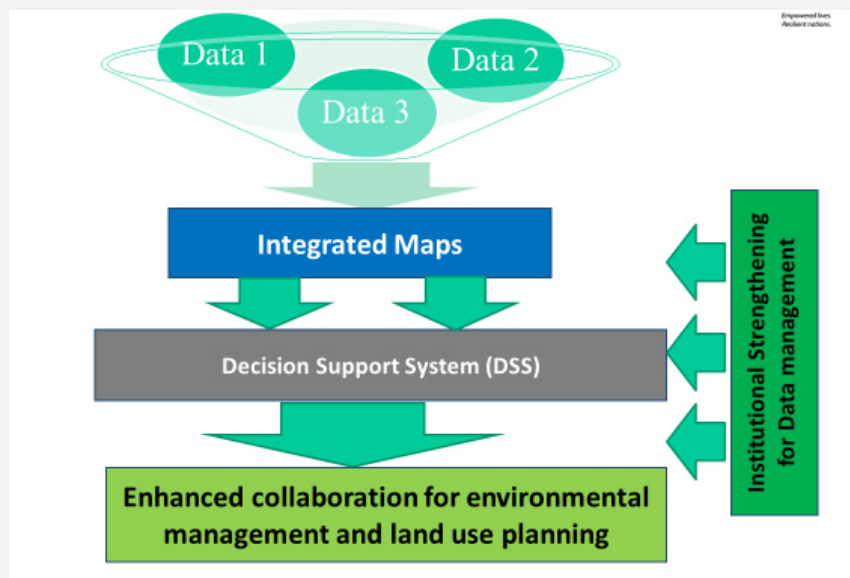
Empowered lives.
Resilient nations.

Data 1

Data 2

Data 3

Integrated Maps

Decision Support System (DSS)

Enhanced collaboration for environmental management and land use planning

Institutional Strengthening for Data management